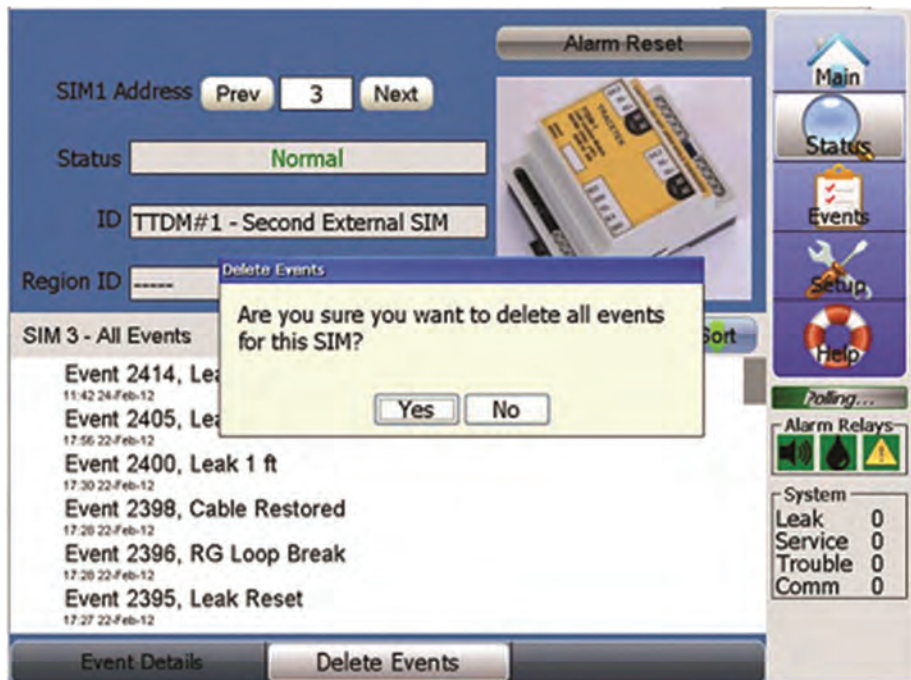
Alarm Reset

SIM1 Address Prev 3 Next

Status Normal

ID TTDM#1 - Second External SIM

Region ID -----

Delete Events

Are you sure you want to delete all events for this SIM?

Yes No

SIM 3 - All Events

Sort

Event 2414, Lea
11:42 24-Feb-12

Event 2405, Le
17:56 22-Feb-12

Event 2400, Leak 1 ft
17:30 22-Feb-12

Event 2398, Cable Restored
17:28 22-Feb-12

Event 2396, RG Loop Break
17:28 22-Feb-12

Event 2395, Leak Reset
17:27 22-Feb-12

Event Details

Delete Events

Main

Status

Events

Setup

Help

Polling...

Alarm Relays

System
Leak 0
Service 0
Trouble 0
Comm 0